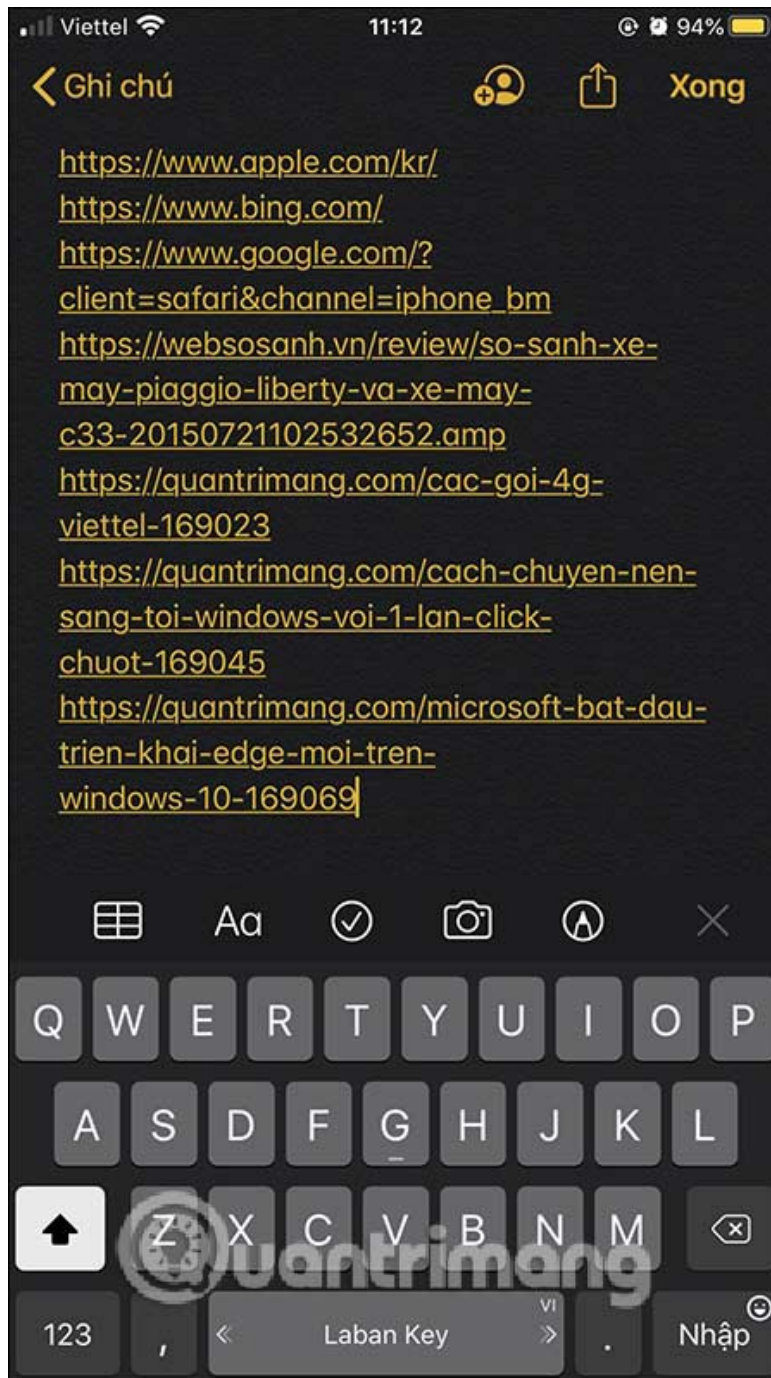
Viettel 11:12 94%

Ghi chú Xong

https://www.apple.com/kr/
https://www.bing.com/
https://www.google.com/?client=safari&channel=iphone_bm
https://websosanh.vn/review/so-sanh-xe-may-piaggio-liberty-va-xe-may-c33-20150721102532652.amp
https://quantrimang.com/cac-goi-4g-viettel-169023
https://quantrimang.com/cach-chuyen-nen-sang-toi-windows-voi-1-lan-click-chuot-169045
https://quantrimang.com/microsoft-bat-dau-trien-khai-edge-moi-tren-windows-10-169069

Aa

Q W E R T Y U I O P
A S D F G H J K L
Z X C V B N M
123 , « Laban Key » VI . Nhập

Quantrimang